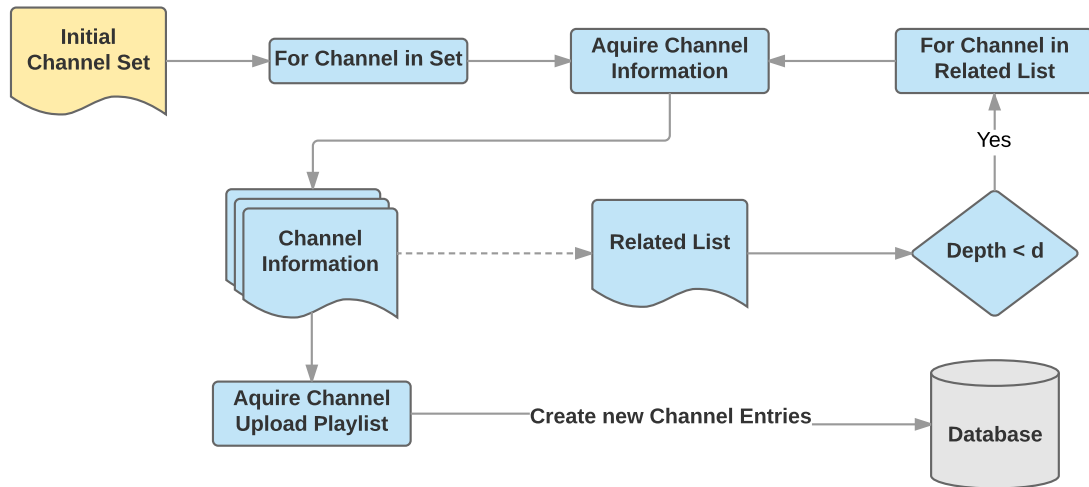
Initial Channel Set

For Channel in Set

Aquire Channel Information

For Channel in Related List

Yes

Channel Information

Related List

Depth < d

Aquire Channel Upload Playlist

Create new Channel Entries

Database